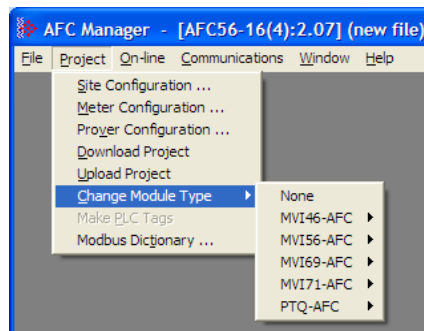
AFC Manager - [AFC56-16(4):2.07] (new file)

File Project On-line Communications Window Help

Site Configuration ...
Meter Configuration ...
Prover Configuration ...
Download Project
Upload Project
Change Module Type
Make PLC Tags
Modbus Dictionary ...

None
MVI46-AFC
MVI56-AFC
MVI69-AFC
MVI71-AFC
PTQ-AFC